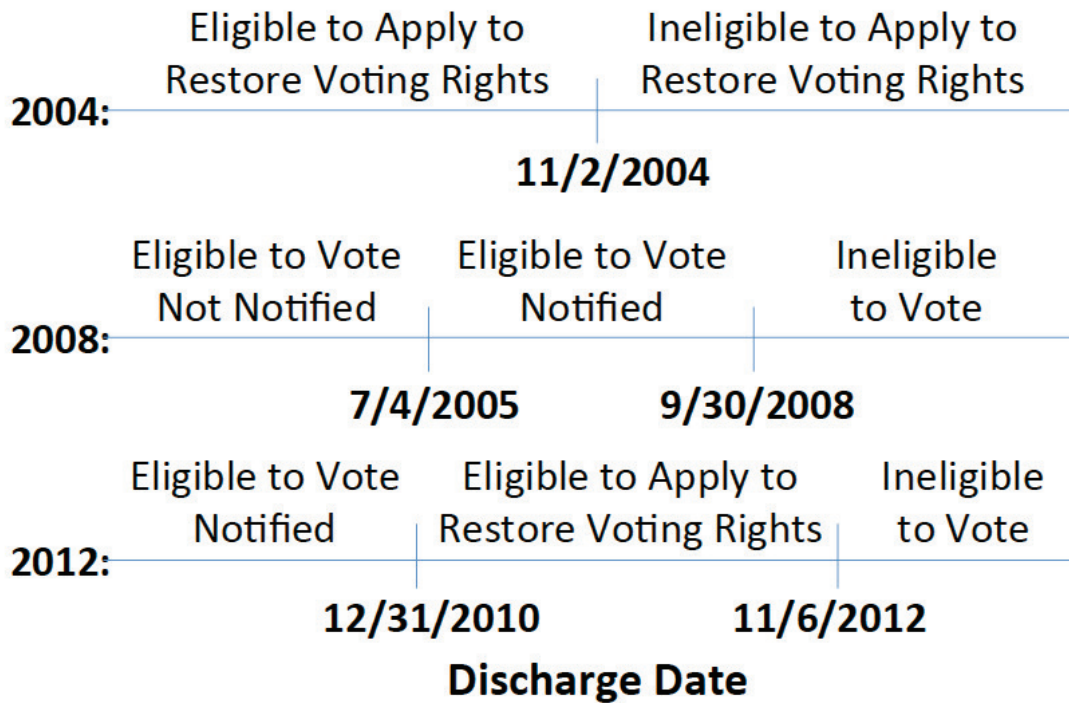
Eligible to Apply to Restore Voting Rights

Ineligible to Apply to Restore Voting Rights

2004:

11/2/2004

Eligible to Vote Not Notified

Eligible to Vote Notified

Ineligible to Vote

2008:

7/4/2005

9/30/2008

Eligible to Vote Notified

Eligible to Apply to Restore Voting Rights

Ineligible to Vote

2012:

12/31/2010

11/6/2012

Discharge Date